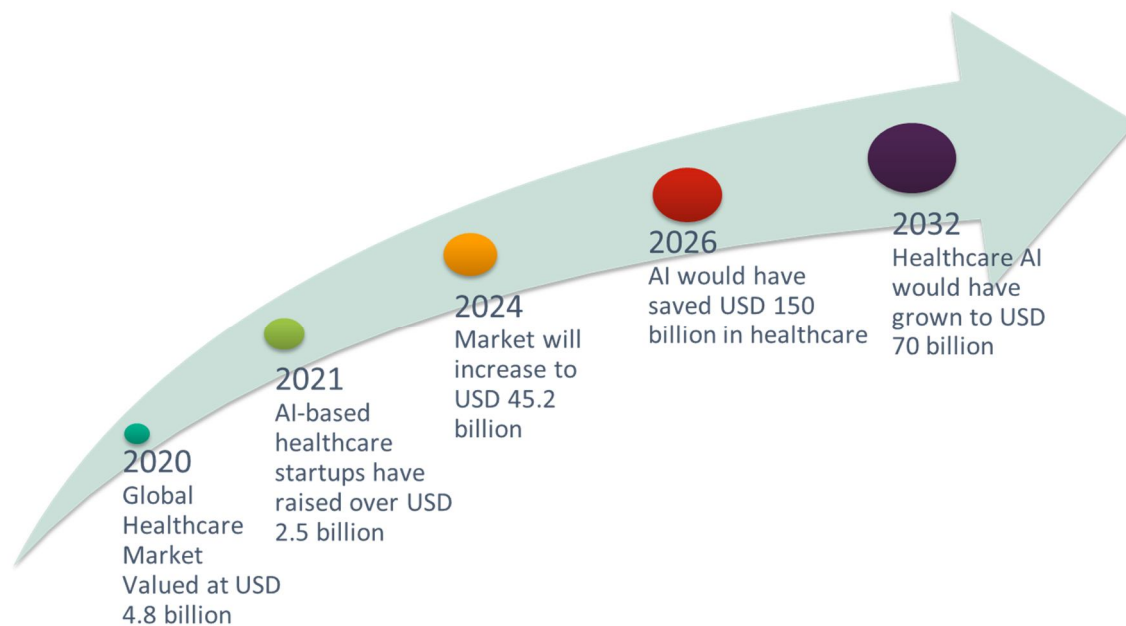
2020
Global Healthcare Market Valued at USD 4.8 billion

2021
AI-based healthcare startups have raised over USD 2.5 billion

2024
Market will increase to USD 45.2 billion

2026
AI would have saved USD 150 billion in healthcare

2032
Healthcare AI would have grown to USD 70 billion